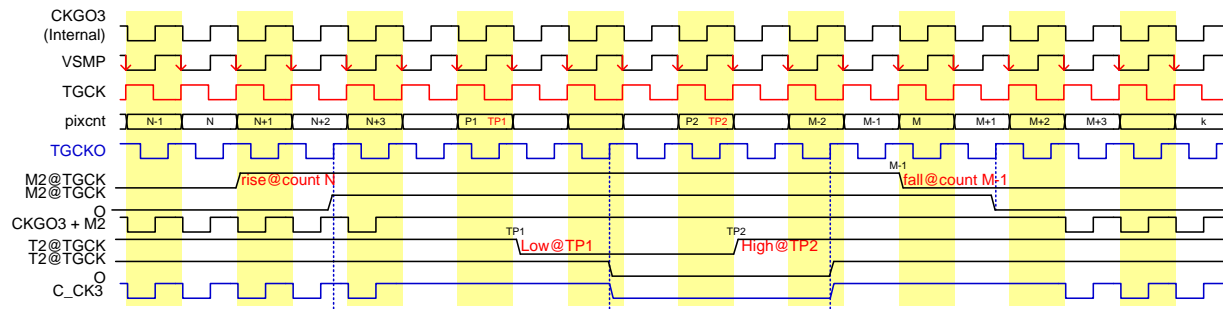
CKGO3
(Internal)
VSMP
TGCK
pixcnt
N-1
N
N+1
N+2
N+3
P1 TP1
P2 TP2
M-2
M-1
M
M+1
M+2
M+3
k
TGCKO
M2@TGCK
M2@TGCK
rise@count N
M-1
fall@count M-1
O
CKGO3 + M2
T2@TGCK
T2@TGCK
TP1
Low@TP1
TP2
High@TP2
O
C_CK3